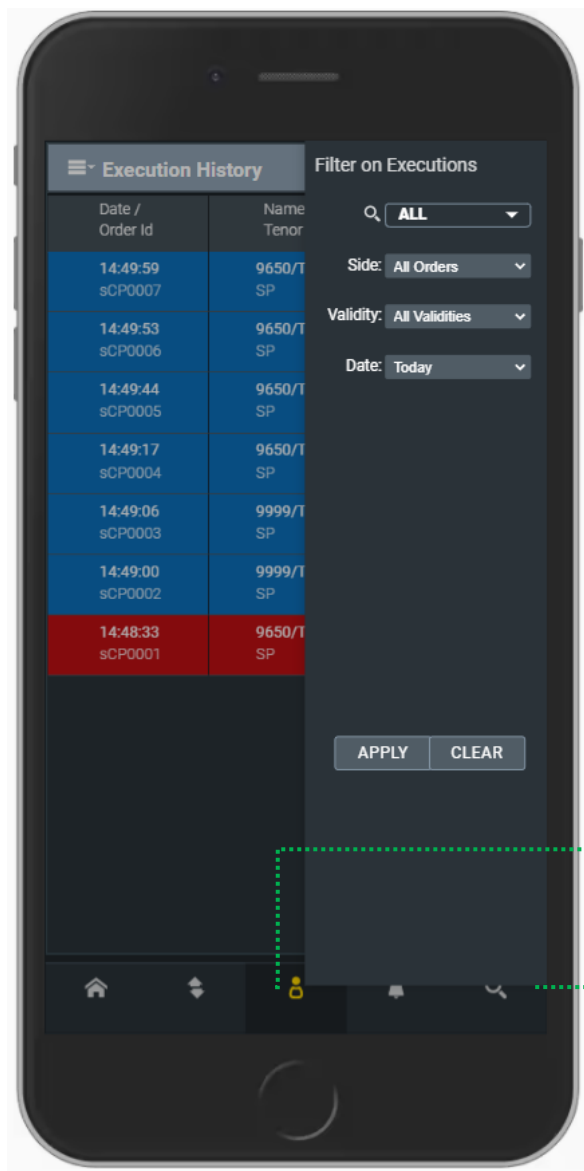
Execution History

| Date / Order Id | Name Tenor |
|---|---|
| 14:49:59 sCP0007 | 9650/T SP |
| 14:49:53 sCP0006 | 9650/T SP |
| 14:49:44 sCP0005 | 9650/T SP |
| 14:49:17 sCP0004 | 9650/T SP |
| 14:49:06 sCP0003 | 9999/T SP |
| 14:49:00 sCP0002 | 9999/T SP |
| 14:48:33 sCP0001 | 9650/T SP |

Filter on Executions

ALL

Side: All Orders

Validity: All Validities

Date: Today

APPLY CLEAR